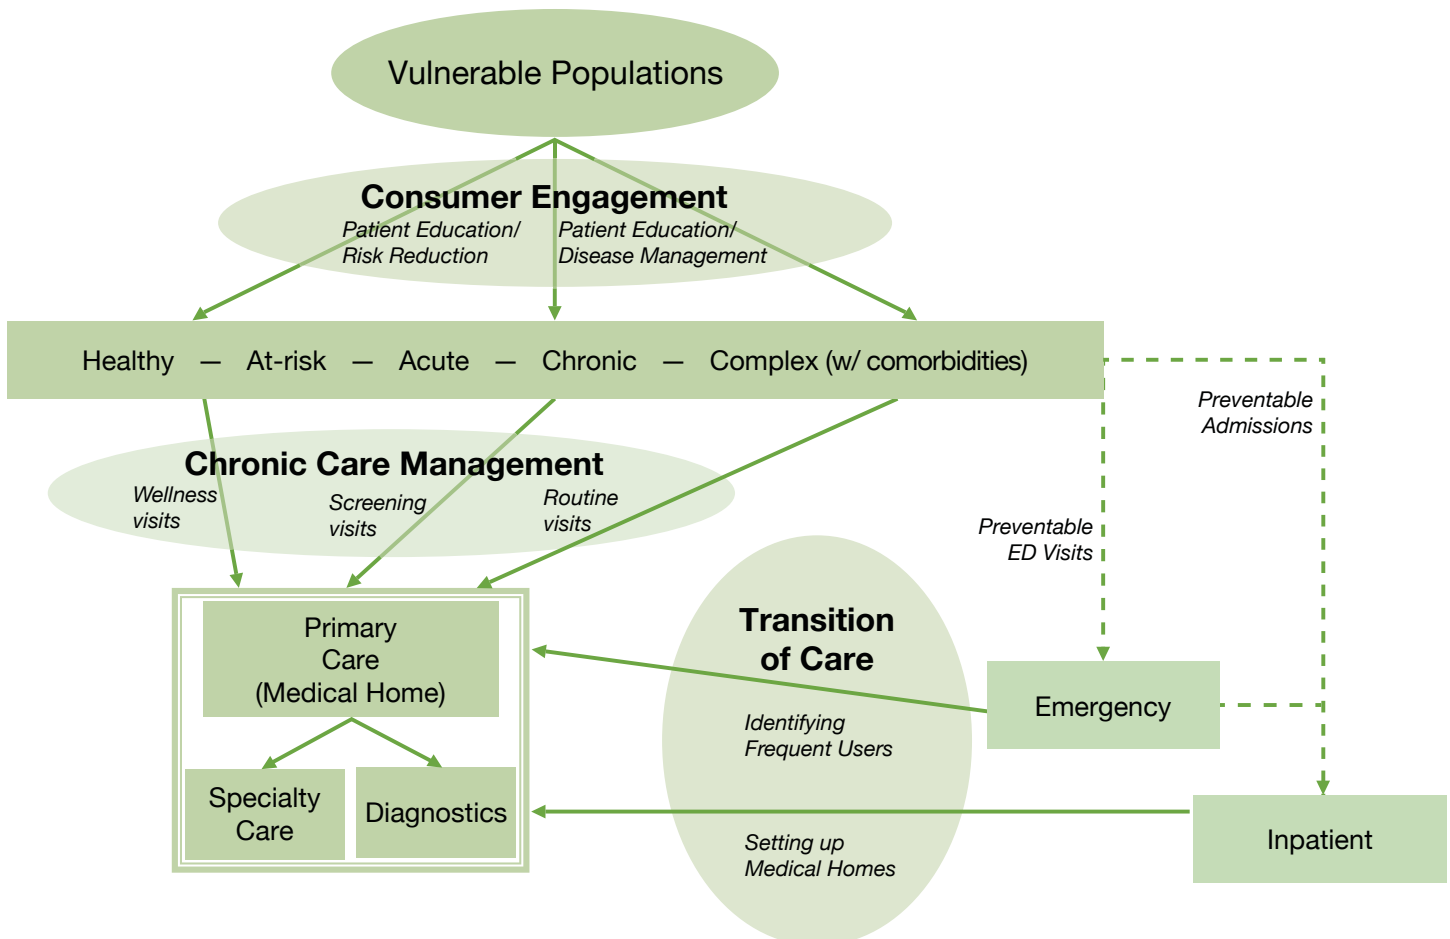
Vulnerable Populations

Consumer Engagement

Patient Education/ Risk Reduction

Patient Education/ Disease Management

Healthy — At-risk — Acute — Chronic — Complex (w/ comorbidities)

Preventable Admissions

Chronic Care Management

Wellness visits

Screening visits

Routine visits

Preventable ED Visits

Primary Care (Medical Home)

Specialty Care

Diagnostics

Transition of Care

Identifying Frequent Users

Setting up Medical Homes

Emergency

Inpatient